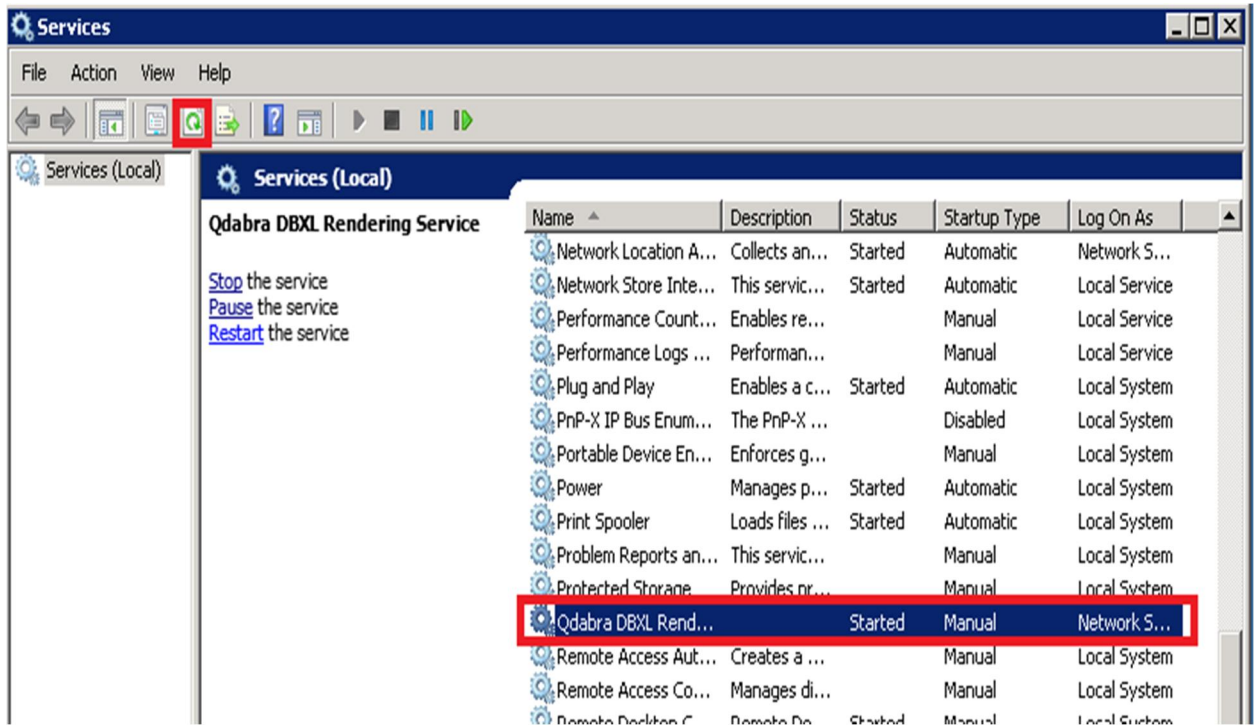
Services

File Action View Help

Services (Local)

Services (Local)

Qdabra DBXL Rendering Service

Stop the service
Pause the service
Restart the service

| Name | Description | Status | Startup Type | Log On As |
|---|---|---|---|---|
| Network Location A... | Collects an... | Started | Automatic | Network S... |
| Network Store Inte... | This servic... | Started | Automatic | Local Service |
| Performance Count... | Enables re... | | Manual | Local Service |
| Performance Logs ... | Performan... | | Manual | Local Service |
| Plug and Play | Enables a c... | Started | Automatic | Local System |
| PnP-X IP Bus Enum... | The PnP-X ... | | Disabled | Local System |
| Portable Device En... | Enforces g... | | Manual | Local System |
| Power | Manages p... | Started | Automatic | Local System |
| Print Spooler | Loads files ... | Started | Automatic | Local System |
| Problem Reports an... | This servic... | | Manual | Local System |
| Protected Storage | Provides pr... | | Manual | Local System |
| Qdabra DBXL Rend... | | Started | Manual | Network S... |
| Remote Access Aut... | Creates a ... | | Manual | Local System |
| Remote Access Co... | Manages di... | | Manual | Local System |
| Remote Desktop C... | Remote De... | Started | Manual | Local System |